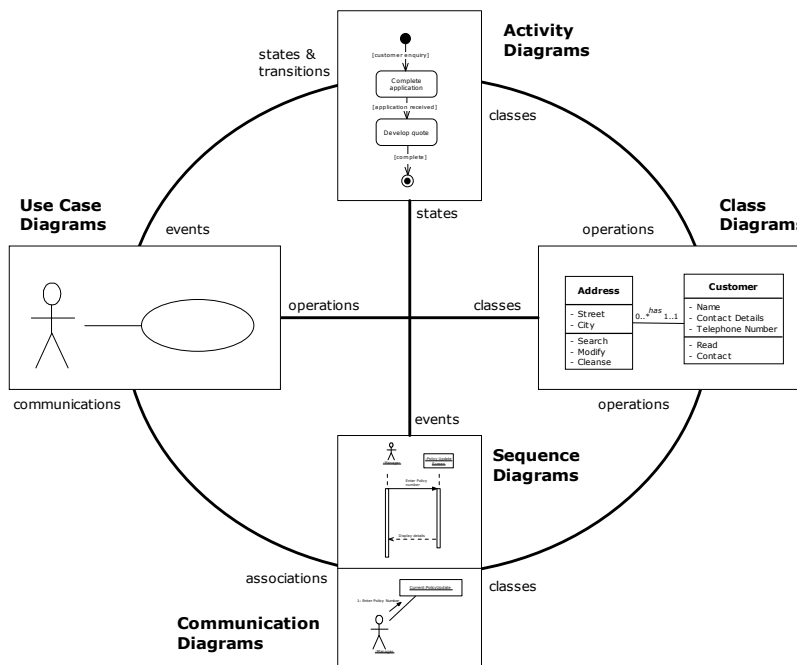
Activity Diagrams

states & transitions

[customer enquiry]

Complete application

[application received]

Develop quote

[complete]

classes

Use Case Diagrams

events

states

Class Diagrams

operations

operations

classes

Address

- Street
- City

- Search
- Modify
- Cleanse

has

0..*

1..1

Customer

- Name
- Contact Details
- Telephone Number

- Read
- Contact

communications

events

operations

Sequence Diagrams

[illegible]

Policy Update System

Enter Policy number

Display details

associations

classes

Current PolicyUpdate

1: Enter Policy Number

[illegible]

Communication Diagrams